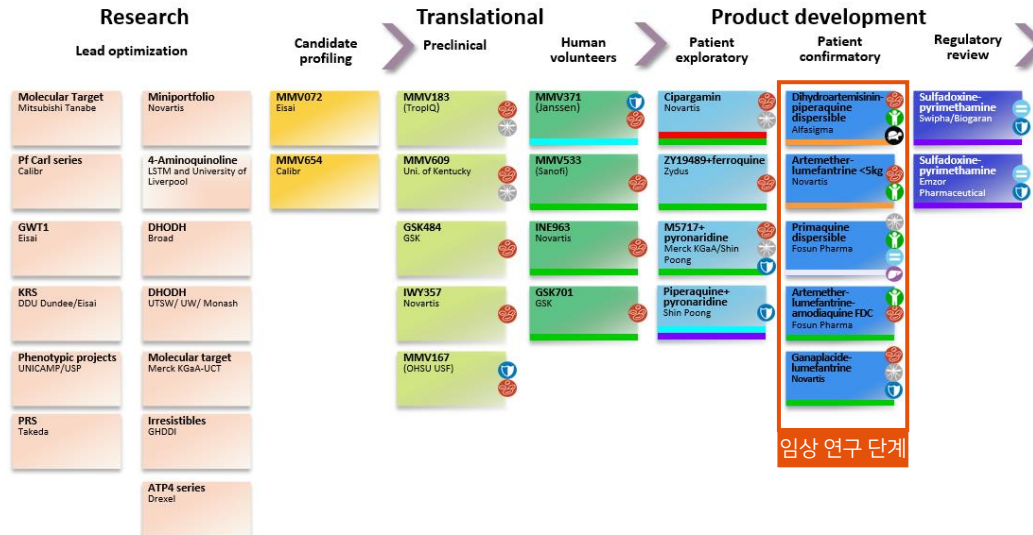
Research

Lead optimization

Molecular Target
Mitsubishi Tanabe

Pf Carl series
Calibr

GWT1
Eisai

KRS
DDU Dundee/Eisai

Phenotypic projects
UNICAMP/USP

PRS
Takeda

Miniportfolio
Novartis

4-Aminoquinoline
LSTM and University of Liverpool

DHODH
Broad

DHODH
UTSW/ UW/ Monash

Molecular target
Merck KGaA-UCT

Irresistibles
GHDDI

ATP4 series
Drexel

Translational

Candidate profiling

MMV072
Eisai

MMV654
Calibr

Preclinical

MMV183
(TropIQ)

MMV609
Uni. of Kentucky

GSK484
GSK

IWY357
Novartis

MMV167
(OHSU USF)

Human volunteers

MMV371
(Janssen)

MMV533
(Sanofi)

INE963
Novartis

GSK701
GSK

Product development

Patient exploratory

Cipargamin
Novartis

ZY19489+ferroquine
Zydus

M5717+ pyronaridine
Merck KGaA/Shin Poong

Piperaquine+ pyronaridine
Shin Poong

Patient confirmatory

Dihydroartemisinin-piperaquine dispersible
Alfasigma

Artemether-lumefantrine <5kg
Novartis

Primaquine dispersible
Fosun Pharma

Artemether-lumefantrine-amodiaquine FDC
Fosun Pharma

Ganaplacide-lumefantrine
Novartis

임상 연구 단계

Regulatory review

Sulfadoxine-pyrimethamine
Swipha/Biogaran

Sulfadoxine-pyrimethamine
Emzor Pharmaceutical